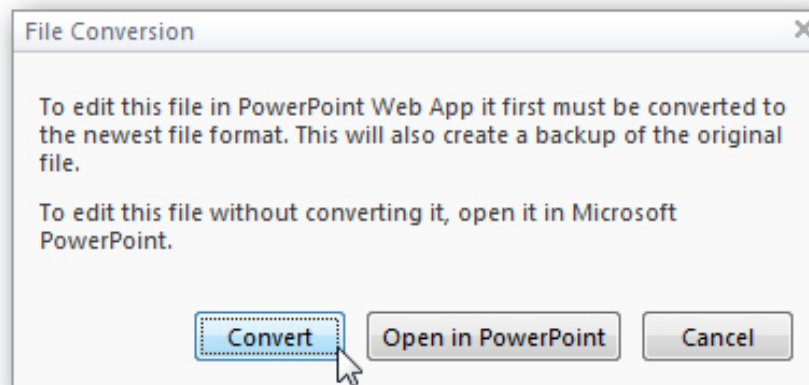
File Conversion

To edit this file in PowerPoint Web App it first must be converted to the newest file format. This will also create a backup of the original file.

To edit this file without converting it, open it in Microsoft PowerPoint.

Convert
Open in PowerPoint
Cancel